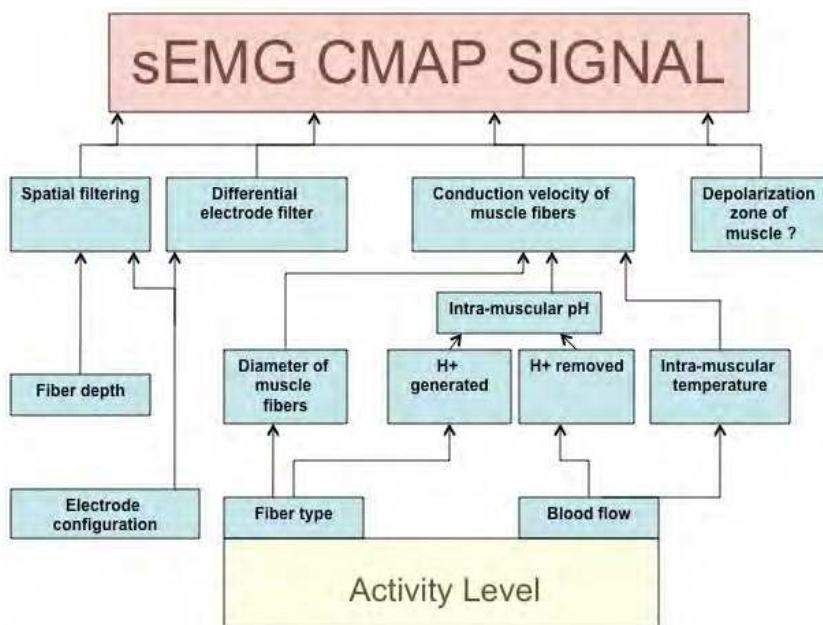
sEMG CMAP SIGNAL

Spatial filtering

Differential electrode filter

Conduction velocity of muscle fibers

Depolarization zone of muscle ?

Intra-muscular pH

Fiber depth

Diameter of muscle fibers

H+ generated

H+ removed

Intra-muscular temperature

Electrode configuration

Fiber type

Blood flow

Activity Level